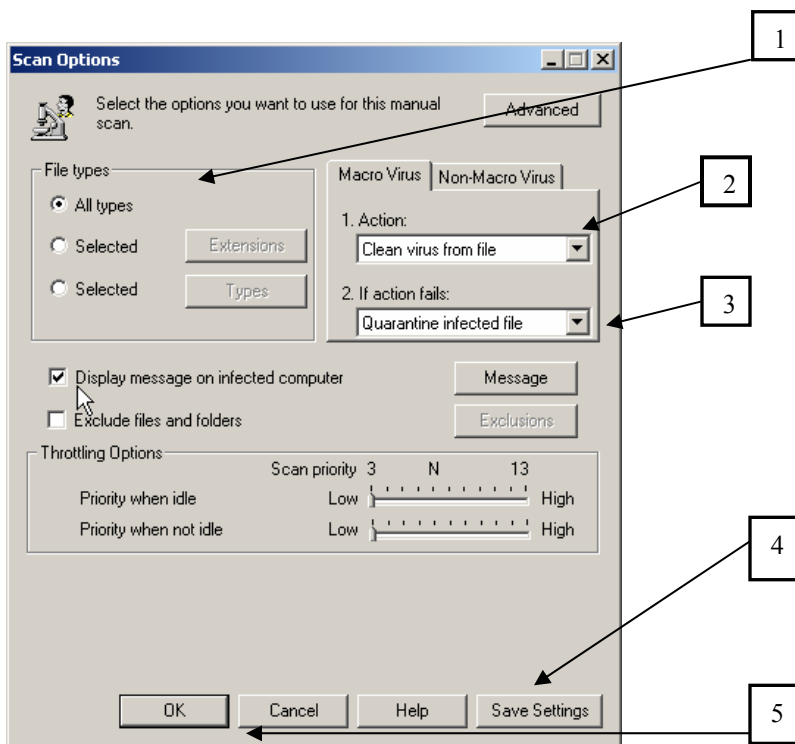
Scan Options

Select the options you want to use for this manual scan.

Advanced

1

File types

All types

Selected

Extensions

Selected

Types

Macro Virus

Non-Macro Virus

2

1. Action:

Clean virus from file

2. If action fails:

Quarantine infected file

3

Display message on infected computer

Message

Exclude files and folders

Exclusions

Throttling Options

Scan priority 3 N 13

Priority when idle Low High

Priority when not idle Low High

4

OK

Cancel

Help

Save Settings

5